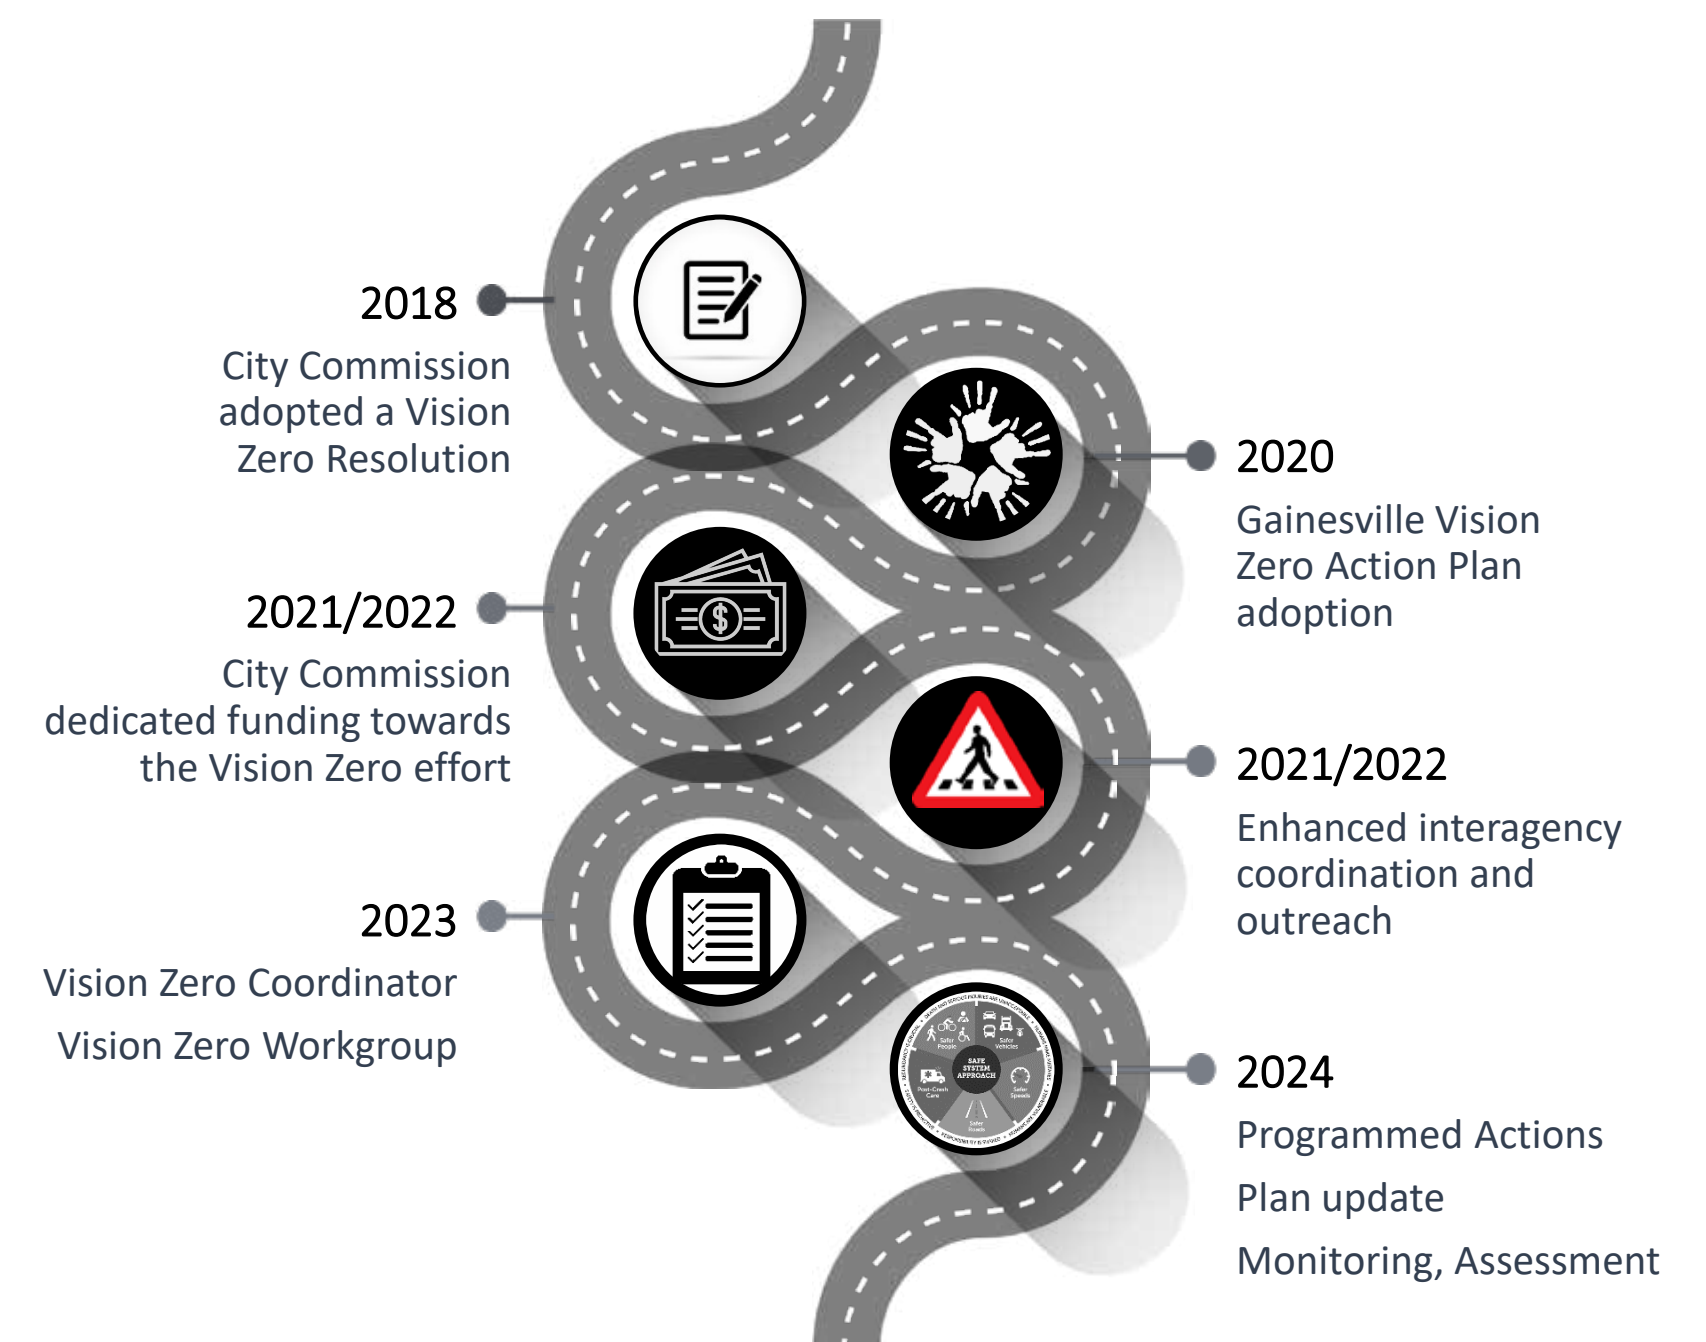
2018

City Commission adopted a Vision Zero Resolution

2020

Gainesville Vision Zero Action Plan adoption

2021/2022

City Commission dedicated funding towards the Vision Zero effort

2021/2022

Enhanced interagency coordination and outreach

2023

Vision Zero Coordinator

Vision Zero Workgroup

SAFE SYSTEM APPROACH

Safer People

Safer Vehicles

Safer Speeds

Safer Roads

Post-Crash Care

2024

Programmed Actions

Plan update

Monitoring, Assessment